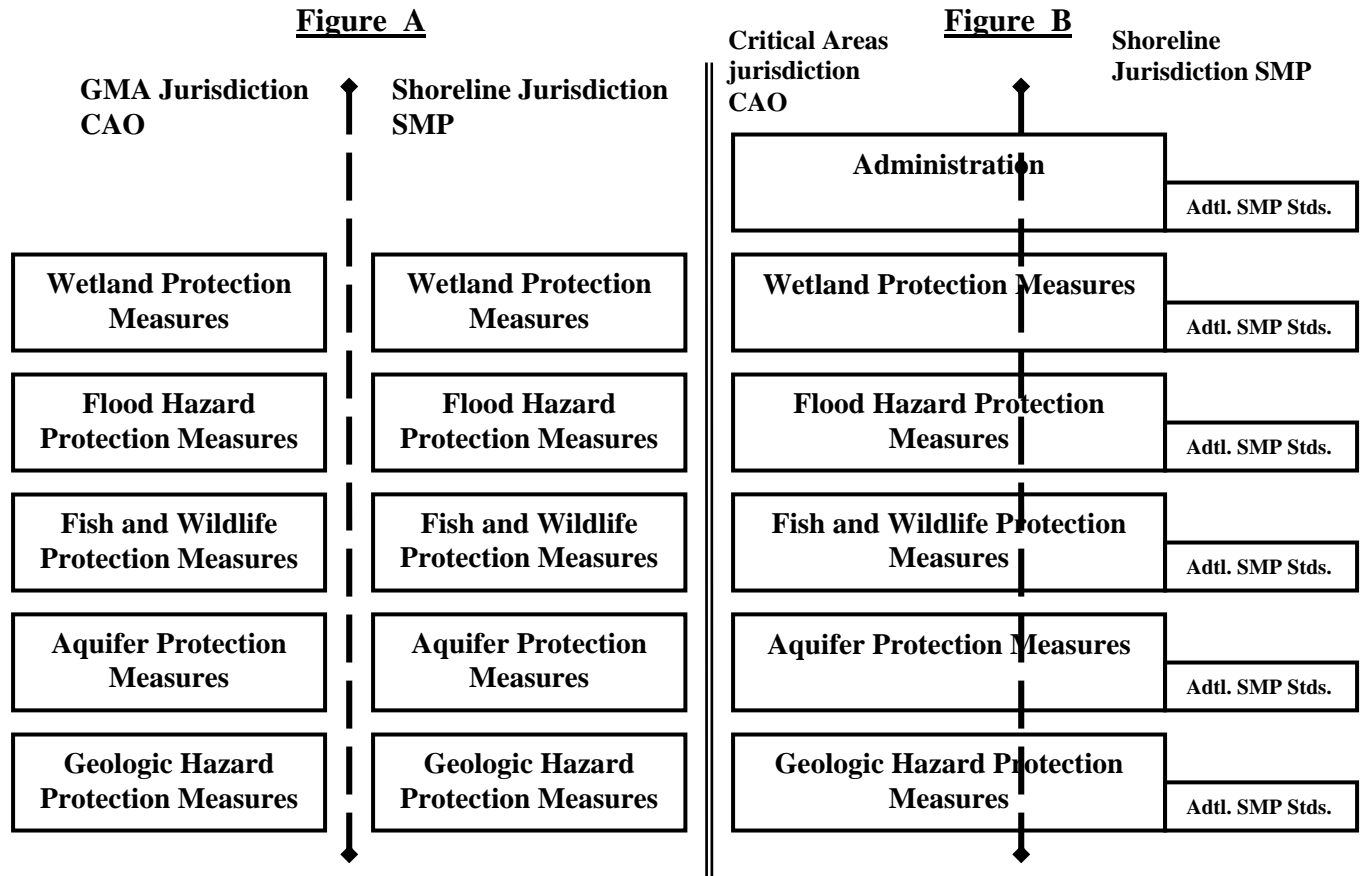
Figure A

GMA Jurisdiction CAO

Shoreline Jurisdiction SMP

Wetland Protection Measures

Wetland Protection Measures

Flood Hazard Protection Measures

Flood Hazard Protection Measures

Fish and Wildlife Protection Measures

Fish and Wildlife Protection Measures

Aquifer Protection Measures

Aquifer Protection Measures

Geologic Hazard Protection Measures

Geologic Hazard Protection Measures

Figure B

Critical Areas jurisdiction CAO

Shoreline Jurisdiction SMP

Administration

Adtl. SMP Stds.

Wetland Protection Measures

Adtl. SMP Stds.

Flood Hazard Protection Measures

Adtl. SMP Stds.

Fish and Wildlife Protection Measures

Adtl. SMP Stds.

Aquifer Protection Measures

Adtl. SMP Stds.

Geologic Hazard Protection Measures

Adtl. SMP Stds.